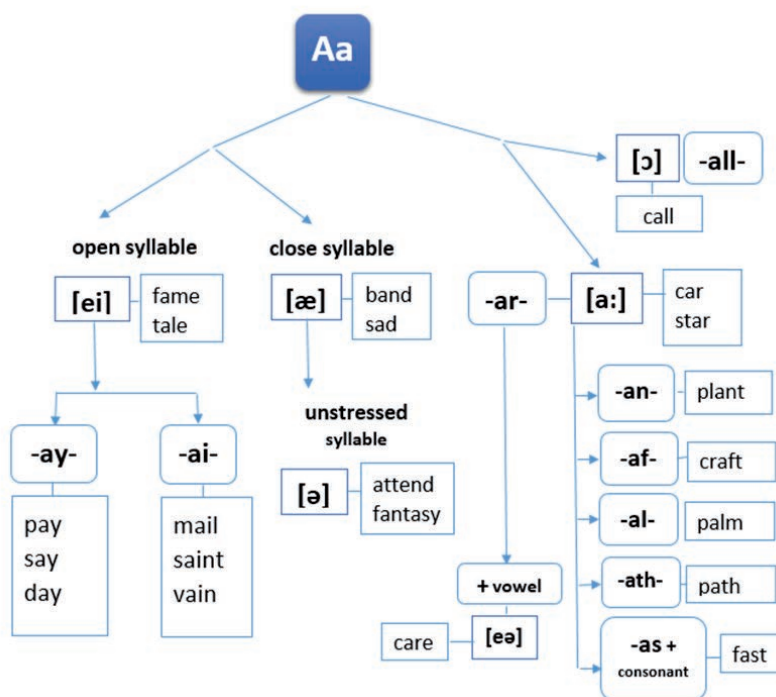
Aa

open syllable

[ei] fame tale

-ay-
pay
say
day

-ai-
mail
saint
vain

close syllable

[æ] band sad

unstressed syllable

[ə] attend fantasy

[ɔ] -all-
call

-ar-

+ vowel

[eə] care

[a:] car star

-an- plant

-af- craft

-al- palm

-ath- path

-as + consonant fast